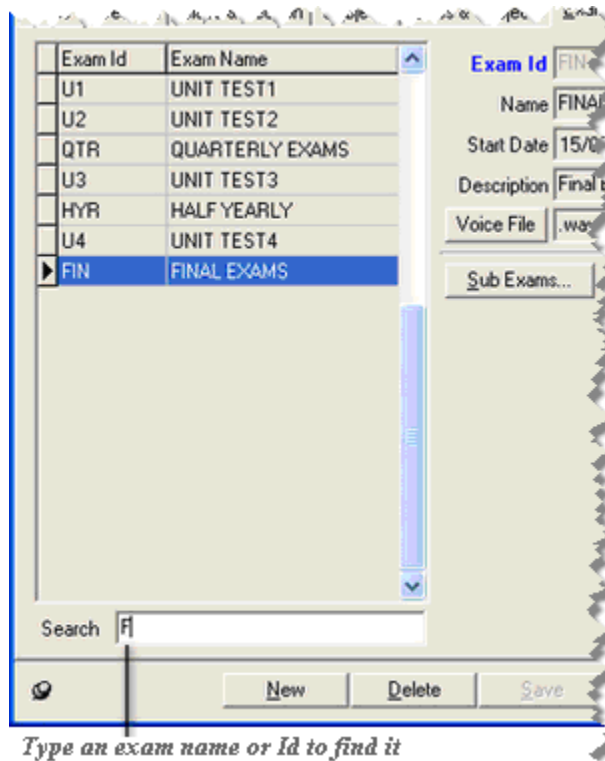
| Exam Id | Exam Name |
|---|---|
| U1 | UNIT TEST1 |
| U2 | UNIT TEST2 |
| QTR | QUARTERLY EXAMS |
| U3 | UNIT TEST3 |
| HYR | HALF YEARLY |
| U4 | UNIT TEST4 |
| FIN | FINAL EXAMS |

Exam Id FIN
Name FINA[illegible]
Start Date 15/0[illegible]
Description Final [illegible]
Voice File .wa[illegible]
Sub Exams...

Search F

New Delete Save

Type an exam name or Id to find it